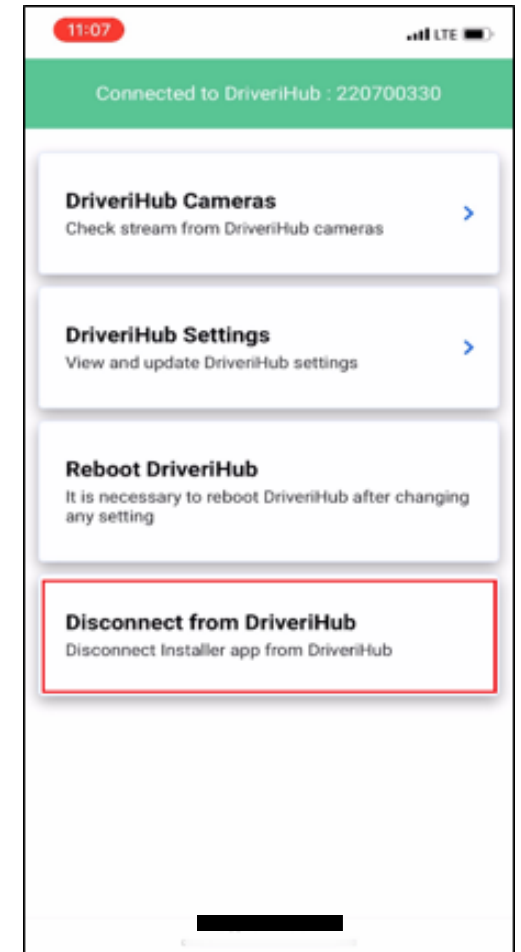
11:07

LTE

Connected to DriveriHub : 220700330

DriveriHub Cameras
Check stream from DriveriHub cameras

DriveriHub Settings
View and update DriveriHub settings

Reboot DriveriHub
It is necessary to reboot DriveriHub after changing any setting

Disconnect from DriveriHub
Disconnect Installer app from DriveriHub